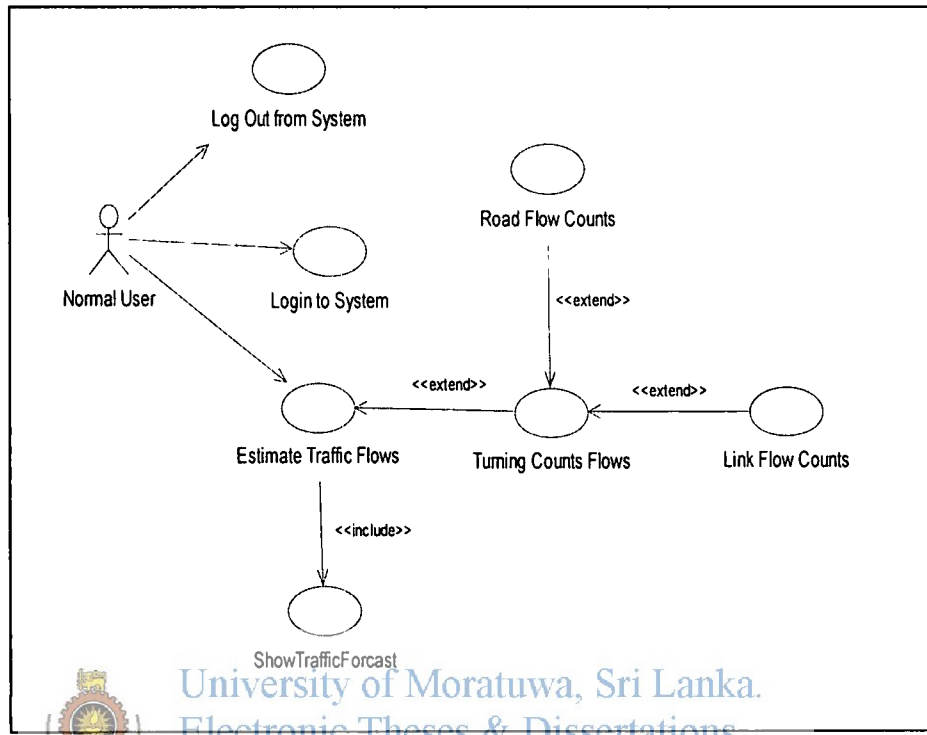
Log Out from System

Road Flow Counts

Normal User

Login to System

<<extend>>

<<extend>>

<<extend>>

Estimate Traffic Flows

Turning Counts Flows

Link Flow Counts

<<include>>

ShowTrafficForcast

University of Moratuwa, Sri Lanka.
Electronic Theses & Dissertations